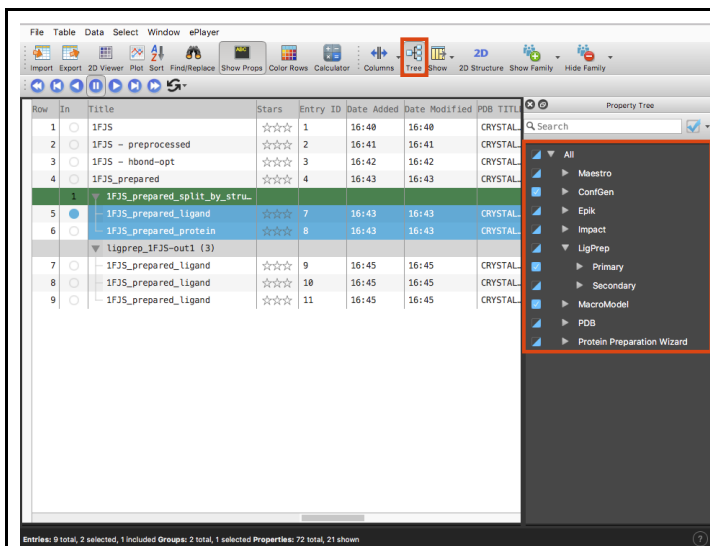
File Table Data Select Window ePlayer

Import Export 2D Viewer Plot Sort Find/Replace Show Props Color Rows Calculator Columns Tree Show 2D Structure Show Family Hide Family

| Row | In | Title | Stars | Entry ID | Date Added | Date Modified | PDB TITL |
|---|---|---|---|---|---|---|---|
| 1 | | 1FJS | ☆☆☆☆ | 1 | 16:40 | 16:40 | CRYSTAL |
| 2 | | 1FJS - preprocessed | ☆☆☆☆ | 2 | 16:41 | 16:41 | CRYSTAL |
| 3 | | 1FJS - hbond-opt | ☆☆☆☆ | 3 | 16:42 | 16:42 | CRYSTAL |
| 4 | | 1FJS_prepared | ☆☆☆☆ | 4 | 16:43 | 16:43 | CRYSTAL |
| | 1 | 1FJS_prepared_split_by_stru... | | | | | |
| 5 | | 1FJS_prepared_ligand | ☆☆☆☆ | 7 | 16:43 | 16:43 | CRYSTAL |
| 6 | | 1FJS_prepared_protein | ☆☆☆☆ | 8 | 16:43 | 16:43 | CRYSTAL |
| | | ligprep_1FJS-out1 (3) | | | | | |
| 7 | | 1FJS_prepared_ligand | ☆☆☆☆ | 9 | 16:45 | 16:45 | CRYSTAL |
| 8 | | 1FJS_prepared_ligand | ☆☆☆☆ | 10 | 16:45 | 16:45 | CRYSTAL |
| 9 | | 1FJS_prepared_ligand | ☆☆☆☆ | 11 | 16:45 | 16:45 | CRYSTAL |

Property Tree
Search
All
Maestro
ConfGen
Epik
Impact
LigPrep
Primary
Secondary
MacroModel
PDB
Protein Preparation Wizard

Entries: 9 total, 2 selected, 1 included Groups: 2 total, 1 selected Properties: 72 total, 21 shown